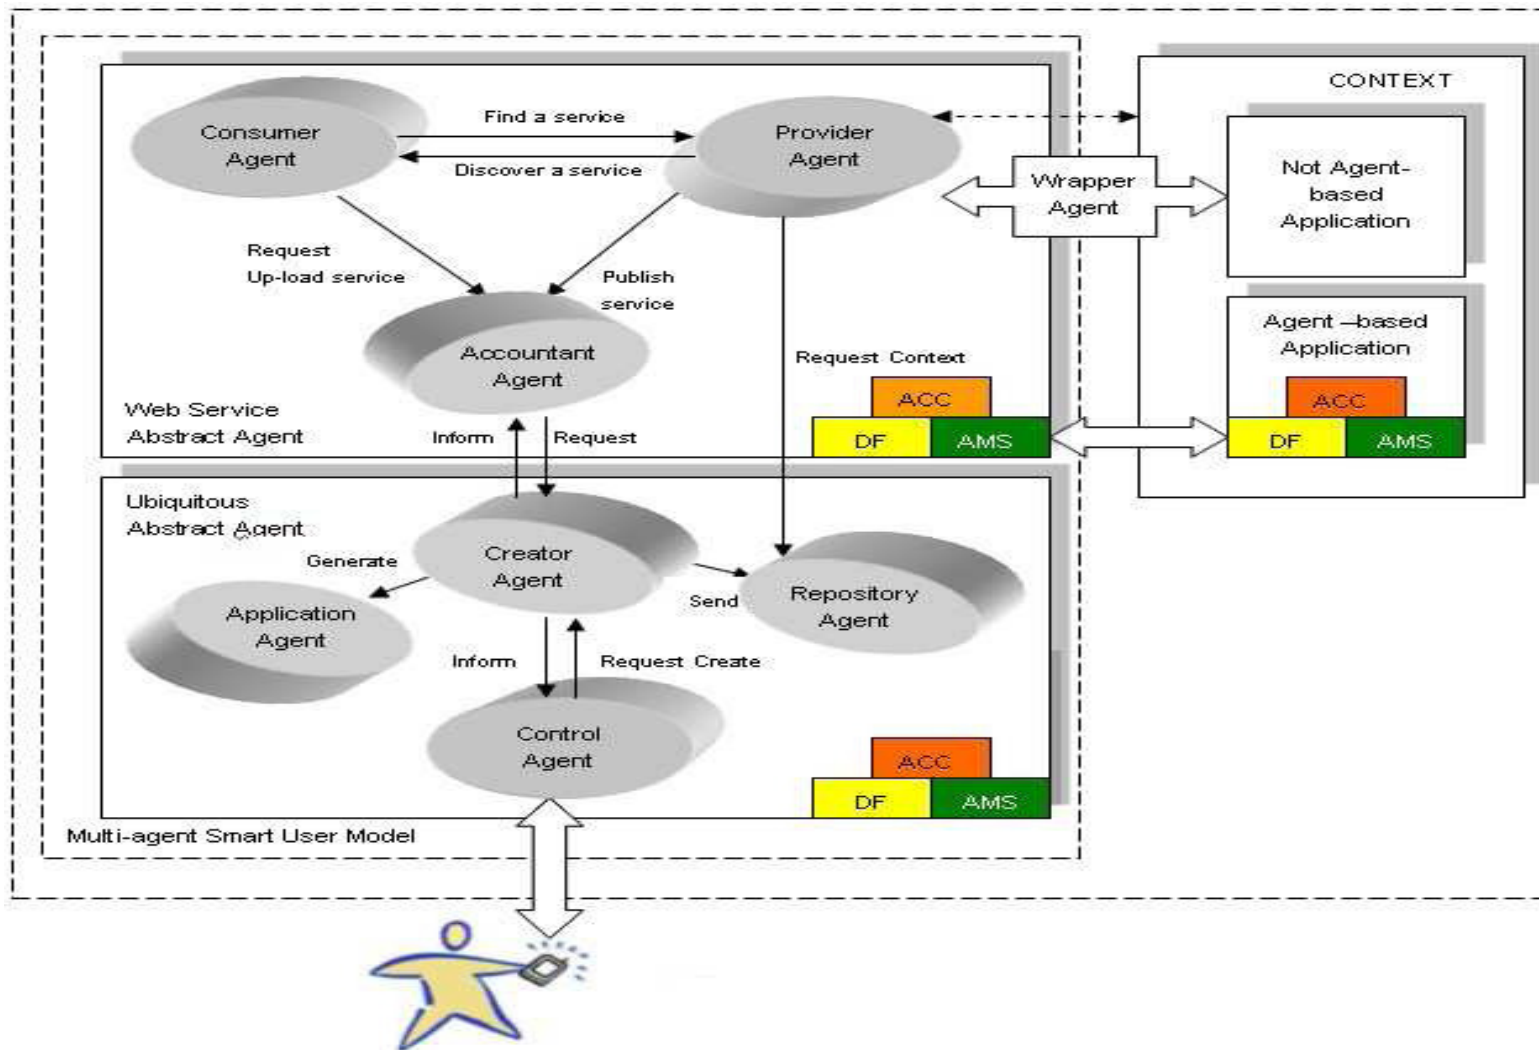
Consumer Agent

Find a service

Discover a service

Provider Agent

CONTEXT

Wrapper Agent

Not Agent-based Application

Request Up-load service

Publish service

Accountant Agent

Request Context

Agent –based Application

ACC

DF

AMS

Web Service Abstract Agent

Inform

Request

ACC

DF

AMS

Ubiquitous Abstract Agent

Generate

Creator Agent

Application Agent

Send

Repository Agent

Inform

Request Create

Control Agent

ACC

DF

AMS

Multi-agent Smart User Model